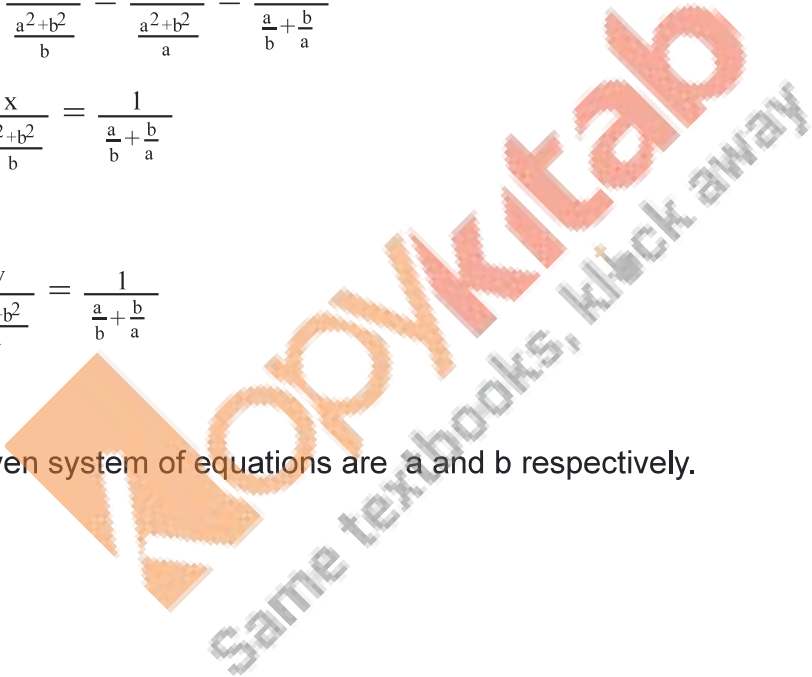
$\frac{}{\frac{a^2+b^2}{b}} = \frac{}{\frac{a^2+b^2}{a}} = \frac{}{\frac{a}{b}+\frac{b}{a}}$

$\frac{x}{\frac{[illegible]^2+b^2}{b}} = \frac{1}{\frac{a}{b}+\frac{b}{a}}$

$\frac{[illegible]}{\frac{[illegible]b^2}{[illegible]}} = \frac{1}{\frac{a}{b}+\frac{b}{a}}$

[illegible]ven system of equations are a and b respectively.

Kopykitab

Same textbooks, klick away